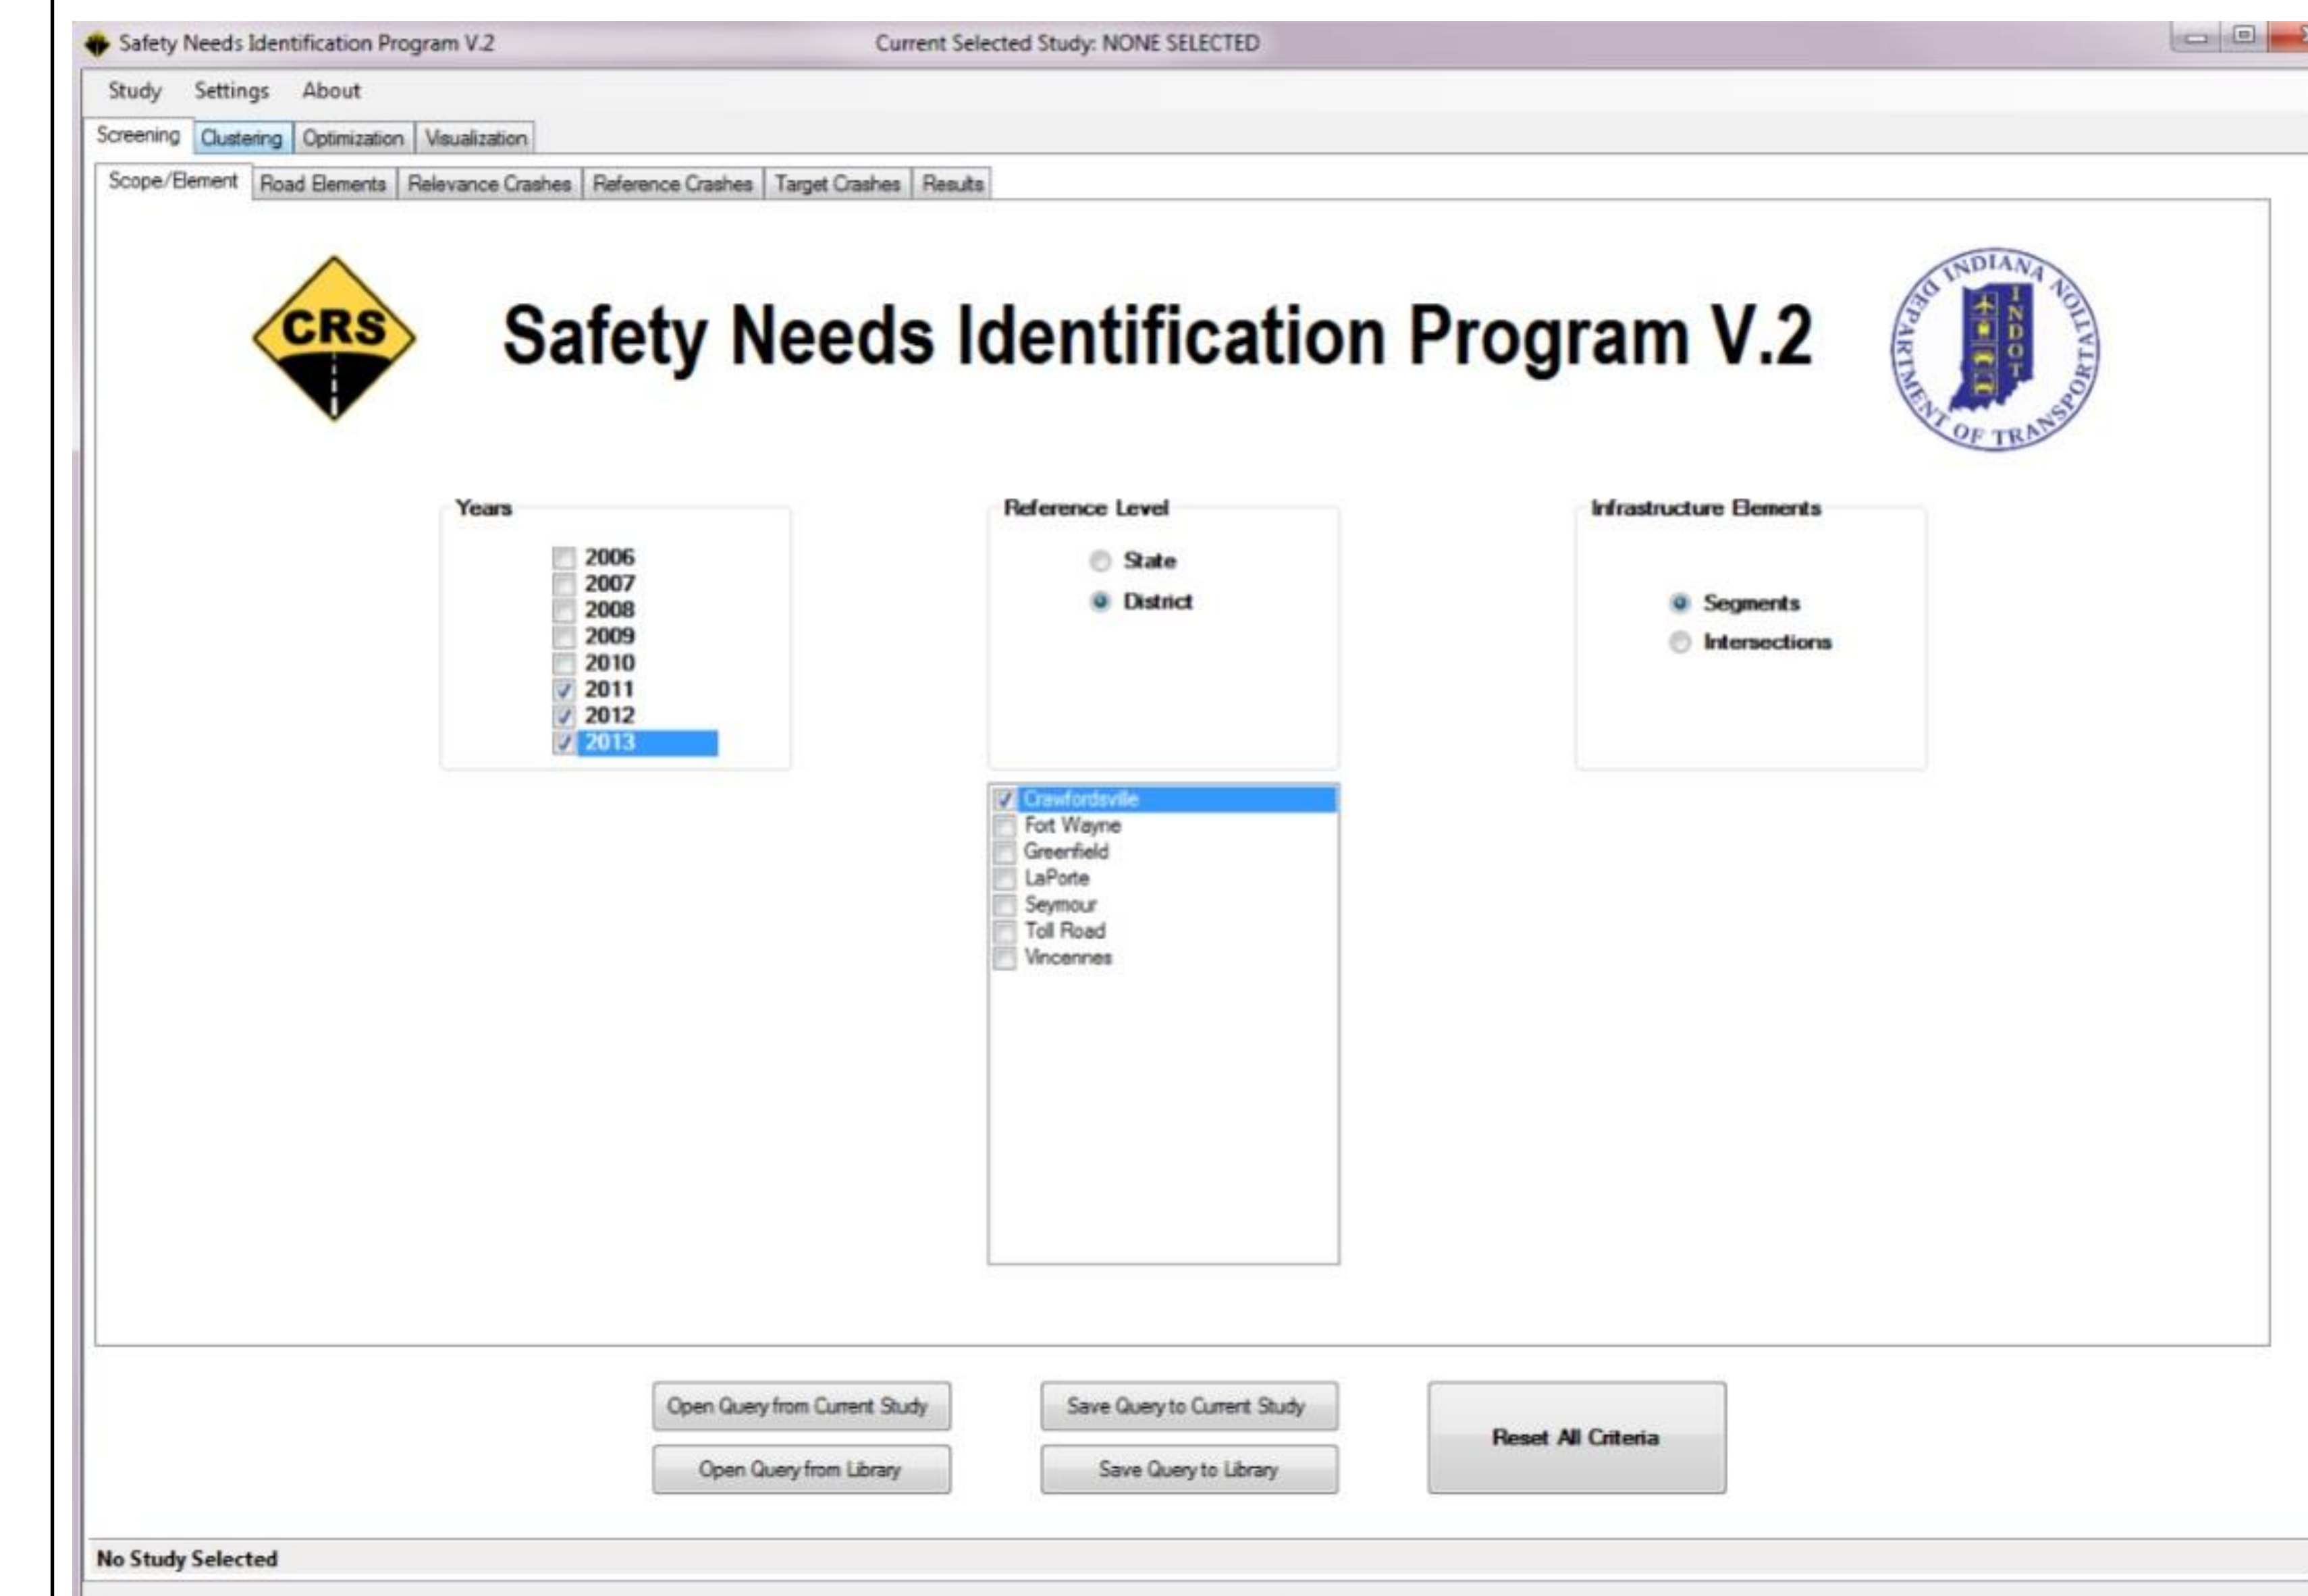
Safety Needs Identification Program V.2
Current Selected Study: NONE SELECTED

Study Settings About

Screening Clustering Optimization Visualization

Scope/Element Road Elements Relevance Crashes Reference Crashes Target Crashes Results

CRS

Safety Needs Identification Program V.2

INDIANA DEPARTMENT OF TRANSPORTATION INDOT

Years
2006
2007
2008
2009
2010
2011
2012
2013

Reference Level
State
District

Crawfordsville
Fort Wayne
Greenfield
LaPorte
Seymour
Toll Road
Vincennes

Infrastructure Elements
Segments
Intersections

Open Query from Current Study
Open Query from Library
Save Query to Current Study
Save Query to Library
Reset All Criteria

No Study Selected